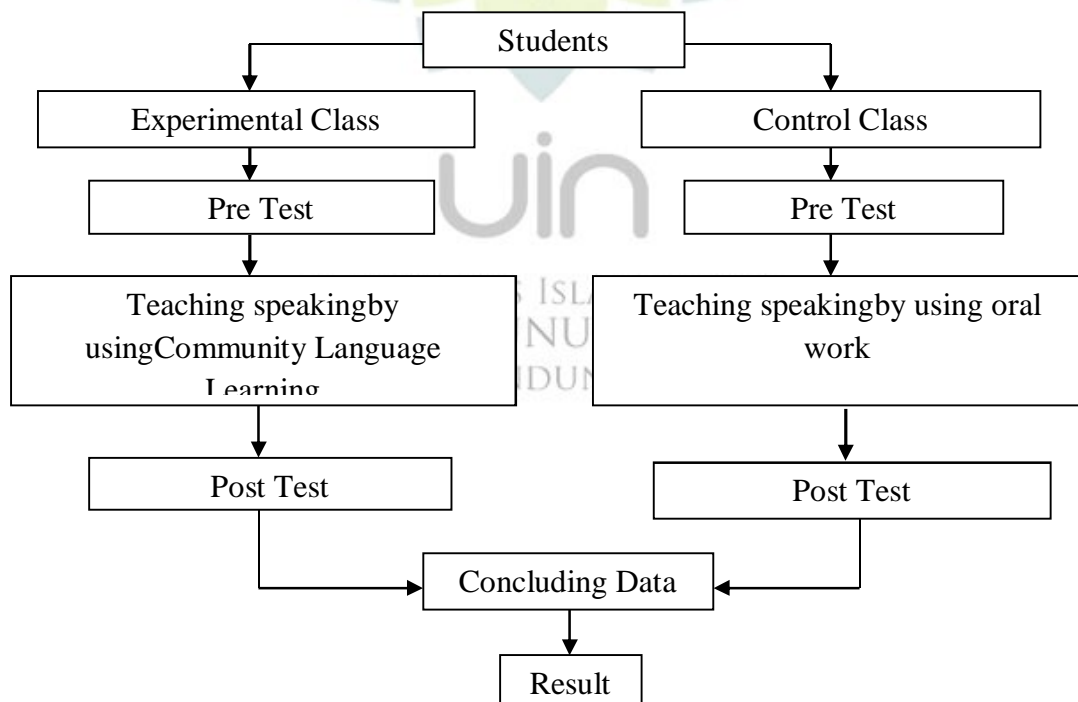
Students

Experimental Class

Control Class

uin

Pre Test

Pre Test

Teaching speakingby usingCommunity Language Learning

Teaching speakingby using oral work

Post Test

Post Test

Concluding Data

Result